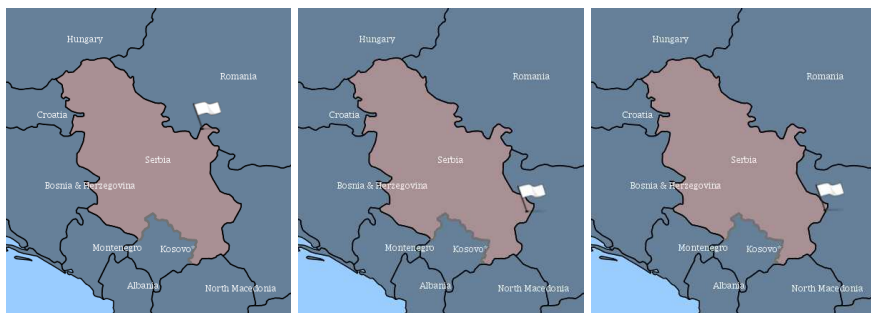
Hungary
Romania
Croatia
Serbia
Bosnia & Herzegovina
Montenegro
Kosovo*
Albania
North Macedonia

Hungary
Romania
Croatia
Serbia
Bosnia & Herzegovina
Montenegro
Kosovo*
Albania
North Macedonia

Hungary
Romania
Croatia
Serbia
Bosnia & Herzegovina
Montenegro
Kosovo*
Albania
North Macedonia